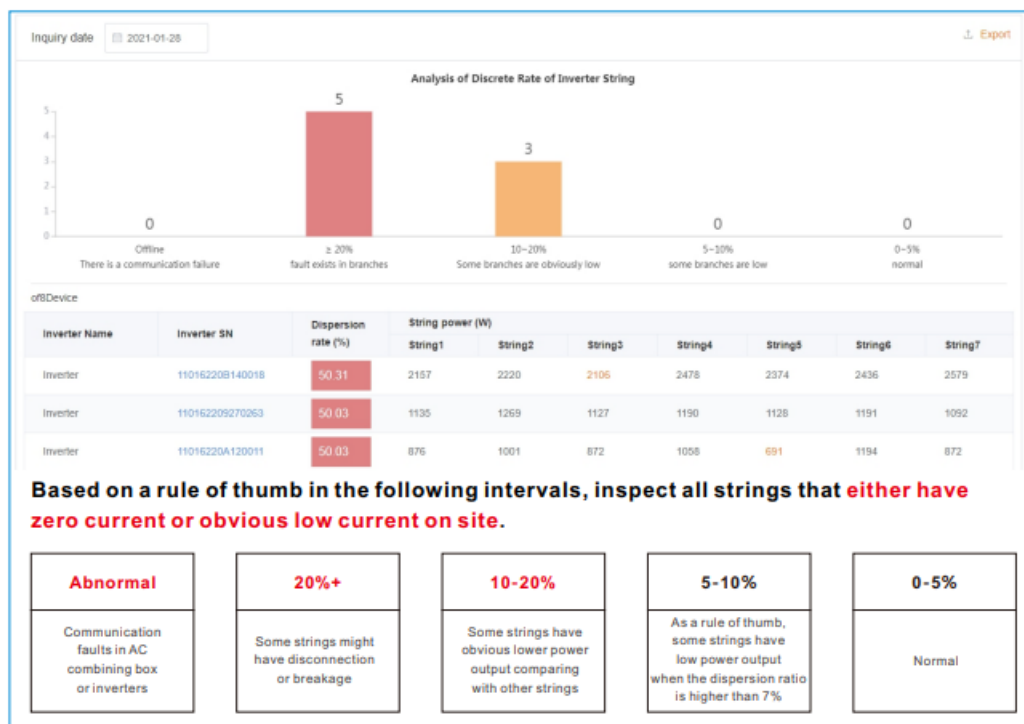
Inquiry date 2021-01-28

Export

Analysis of Discrete Rate of Inverter String

5
4
3
2
1
0

0
Offline
There is a communication failure

5
≥ 20%
fault exists in branches

3
10~20%
Some branches are obviously low

0
5~10%
some branches are low

0
0~5%
normal

of8Device

| Inverter Name | Inverter SN | Dispersion rate (%) | String1 | String2 | String3 | String4 | String5 | String6 | String7 |
|---|---|---|---|---|---|---|---|---|---|
| Inverter | 11016220B140018 | 50.31 | 2157 | 2220 | 2106 | 2478 | 2374 | 2436 | 2579 |
| Inverter | 110162209270263 | 50.03 | 1135 | 1269 | 1127 | 1190 | 1128 | 1191 | 1092 |
| Inverter | 11016220A120011 | 50.03 | 876 | 1001 | 872 | 1058 | 691 | 1194 | 872 |

String power (W)

Based on a rule of thumb in the following intervals, inspect all strings that either have zero current or obvious low current on site.

| Abnormal | 20%+ | 10-20% | 5-10% | 0-5% |
|---|---|---|---|---|
| Communication faults in AC combining box or inverters | Some strings might have disconnection or breakage | Some strings have obvious lower power output comparing with other strings | As a rule of thumb, some strings have low power output when the dispersion ratio is higher than 7% | Normal |